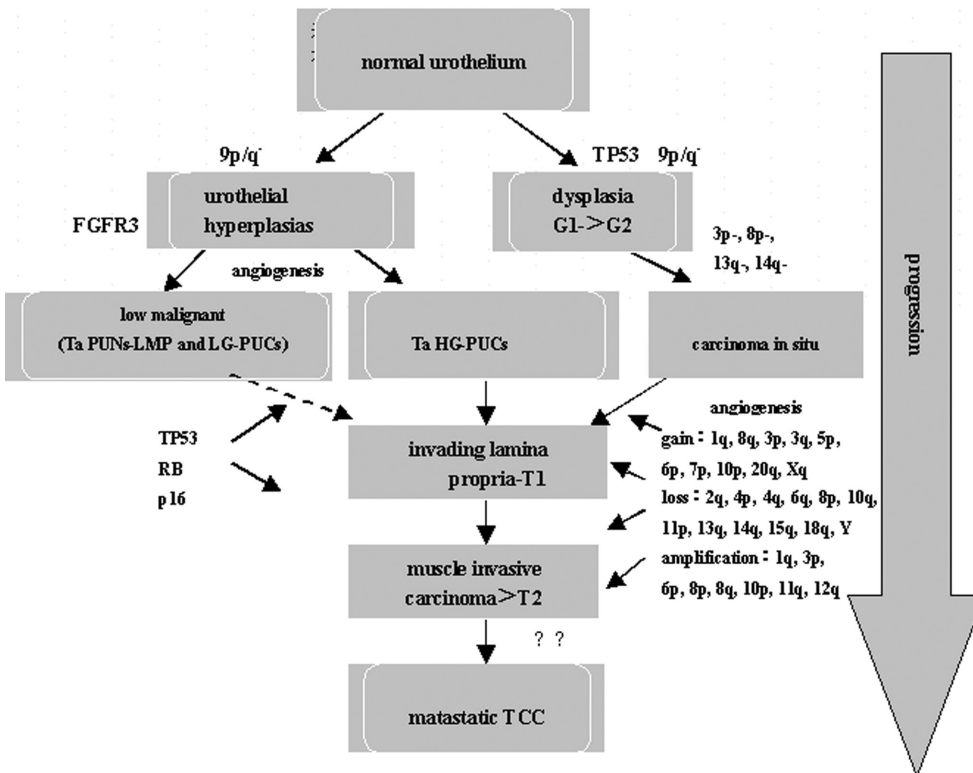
normal urothelium

9p/q-

TP53 9p/q-

urothelial hyperplasias

FGFR3

dysplasia G1->G2

3p-, 8p-, 13q-, 14q-

angiogenesis

low malignant (Ta PUNs-LMP and LG-PUCs)

Ta HG-PUCs

carcinoma in situ

progression

TP53

RB

p16

invading lamina propria-T1

angiogenesis

gain: 1q, 8q, 3p, 3q, 5p, 6p, 7p, 10p, 20q, Xq

loss: 2q, 4p, 4q, 6q, 8p, 10q, 11p, 13q, 14q, 15q, 18q, Y

amplification: 1q, 3p, 6p, 8p, 8q, 10p, 11q, 12q

muscle invasive carcinoma>T2

? ?

matastatic TCC